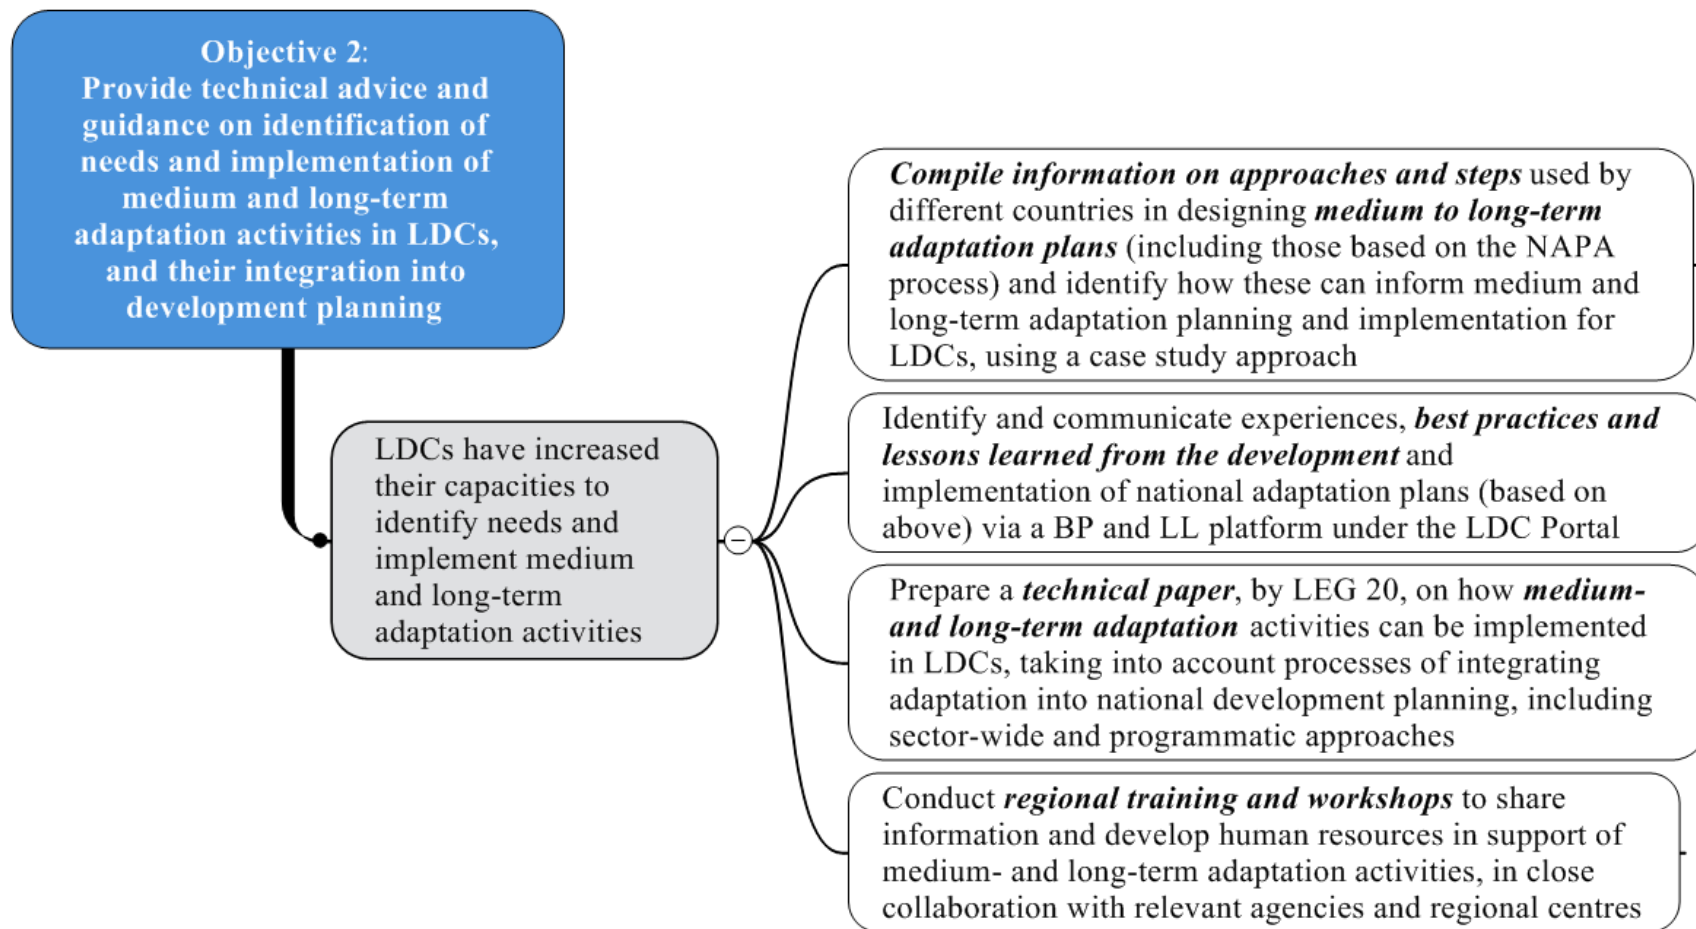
Objective 2:
Provide technical advice and guidance on identification of needs and implementation of medium and long-term adaptation activities in LDCs, and their integration into development planning

LDCs have increased their capacities to identify needs and implement medium and long-term adaptation activities

Compile information on approaches and steps used by different countries in designing medium to long-term adaptation plans (including those based on the NAPA process) and identify how these can inform medium and long-term adaptation planning and implementation for LDCs, using a case study approach

Identify and communicate experiences, best practices and lessons learned from the development and implementation of national adaptation plans (based on above) via a BP and LL platform under the LDC Portal

Prepare a technical paper, by LEG 20, on how medium- and long-term adaptation activities can be implemented in LDCs, taking into account processes of integrating adaptation into national development planning, including sector-wide and programmatic approaches

Conduct regional training and workshops to share information and develop human resources in support of medium- and long-term adaptation activities, in close collaboration with relevant agencies and regional centres